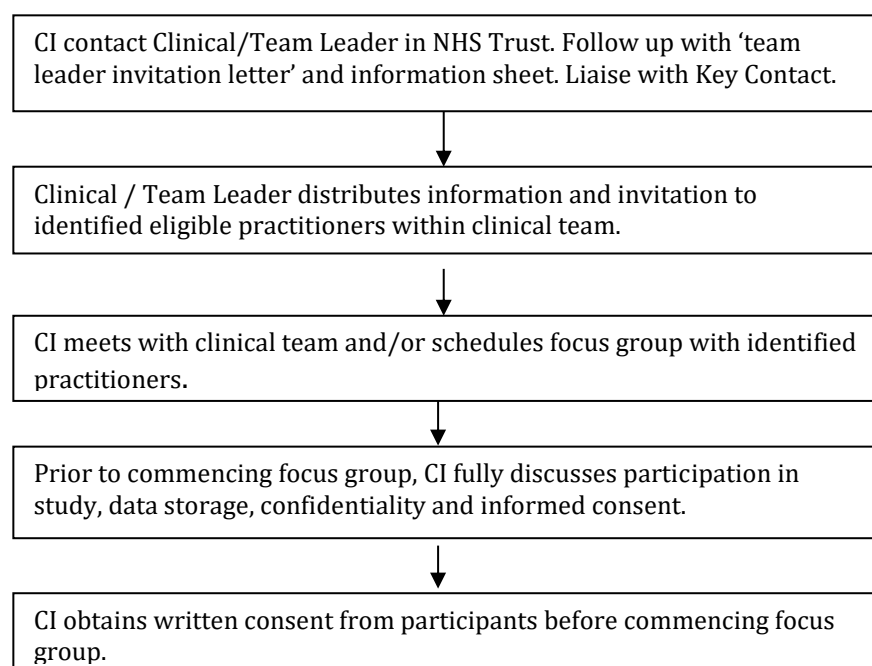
CI contact Clinical/Team Leader in NHS Trust. Follow up with ‘team leader invitation letter’ and information sheet. Liaise with Key Contact.

Clinical / Team Leader distributes information and invitation to identified eligible practitioners within clinical team.

CI meets with clinical team and/or schedules focus group with identified practitioners.

Prior to commencing focus group, CI fully discusses participation in study, data storage, confidentiality and informed consent.

CI obtains written consent from participants before commencing focus group.